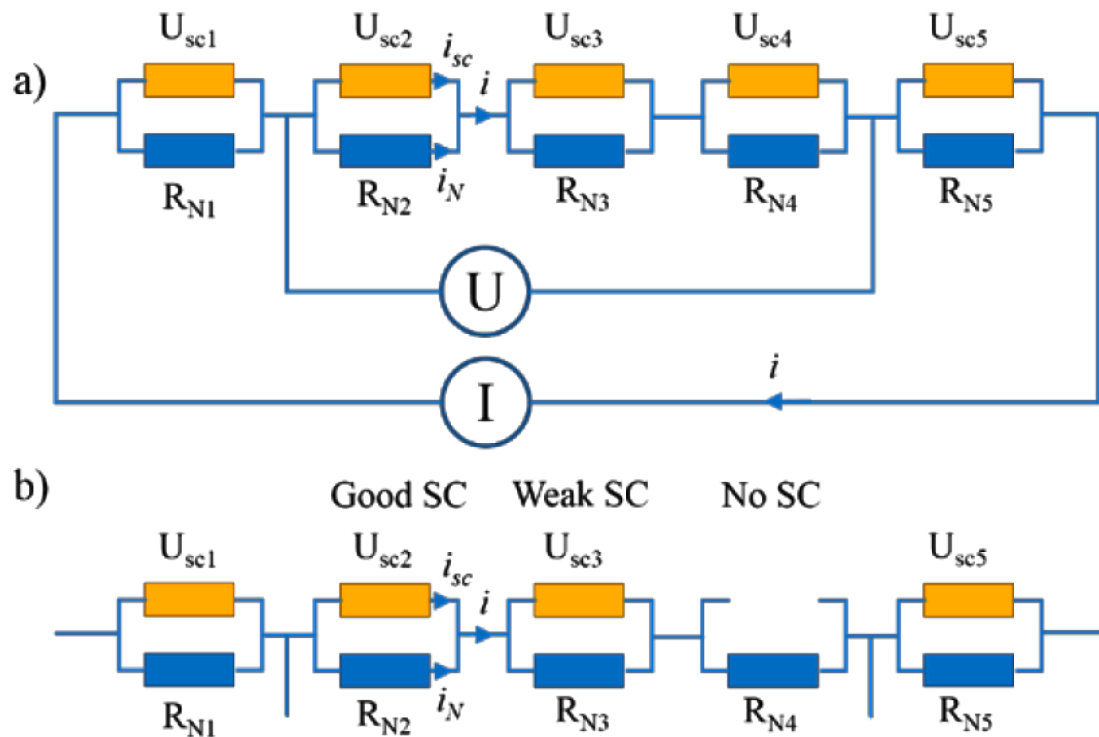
a)

$U_{sc1}$ $U_{sc2}$ $i_{sc}$ $i$ $U_{sc3}$ $U_{sc4}$ $U_{sc5}$

$R_{N1}$ $R_{N2}$ $i_N$ $R_{N3}$ $R_{N4}$ $R_{N5}$

U

$i$

I

b)

Good SC Weak SC No SC

$U_{sc1}$ $U_{sc2}$ $i_{sc}$ $i$ $U_{sc3}$ $U_{sc5}$

$R_{N1}$ $R_{N2}$ $i_N$ $R_{N3}$ $R_{N4}$ $R_{N5}$